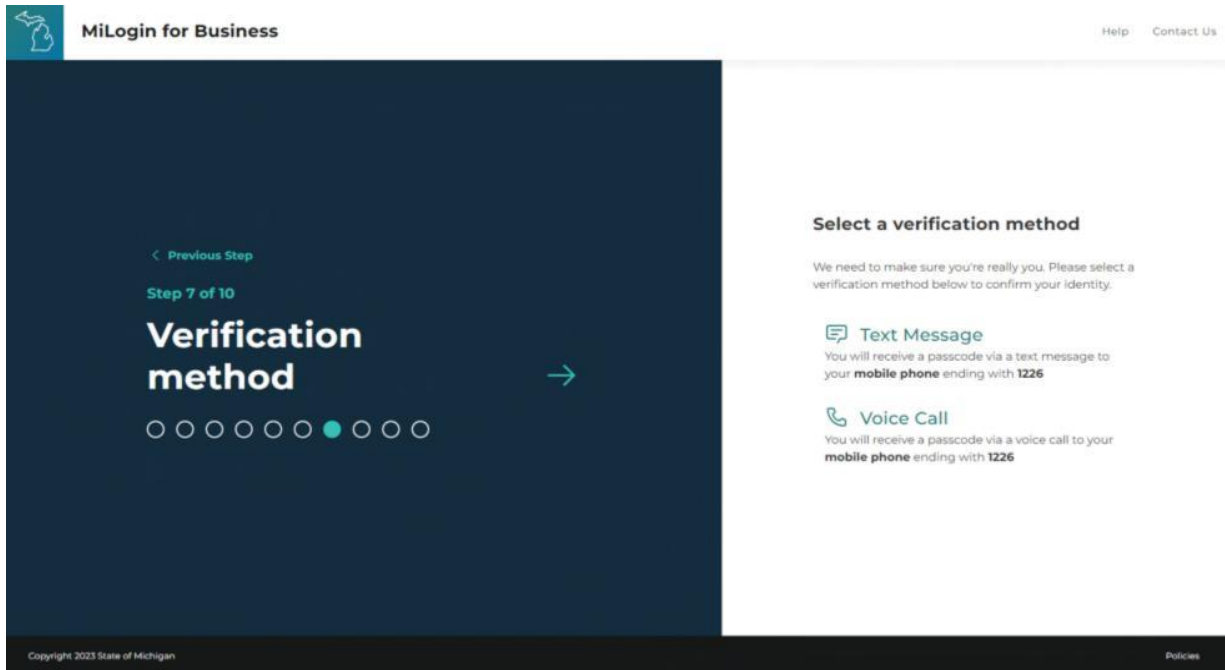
MiLogin for Business

Help Contact Us

< Previous Step

Step 7 of 10

Verification method

Select a verification method

We need to make sure you're really you. Please select a verification method below to confirm your identity.

Text Message

You will receive a passcode via a text message to your **mobile phone** ending with **1226**

Voice Call

You will receive a passcode via a voice call to your **mobile phone** ending with **1226**

Copyright 2023 State of Michigan

Policies